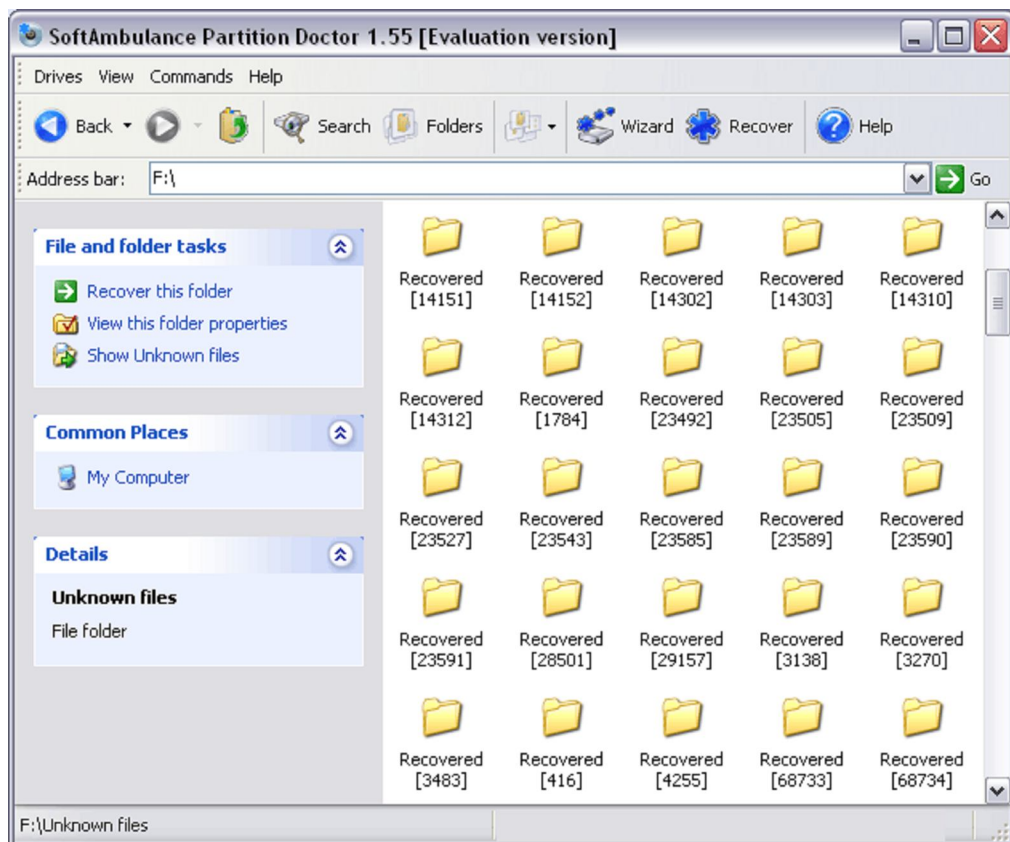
SoftAmbulance Partition Doctor 1.55 [Evaluation version]

Drives View Commands Help

Back Search Folders Wizard Recover Help

Address bar: F:\ Go

File and folder tasks

Recover this folder
View this folder properties
Show Unknown files

Common Places

My Computer

Details

Unknown files
File folder

Recovered [14151]
Recovered [14152]
Recovered [14302]
Recovered [14303]
Recovered [14310]
Recovered [14312]
Recovered [1784]
Recovered [23492]
Recovered [23505]
Recovered [23509]
Recovered [23527]
Recovered [23543]
Recovered [23585]
Recovered [23589]
Recovered [23590]
Recovered [23591]
Recovered [28501]
Recovered [29157]
Recovered [3138]
Recovered [3270]
Recovered [3483]
Recovered [416]
Recovered [4255]
Recovered [68733]
Recovered [68734]

F:\Unknown files